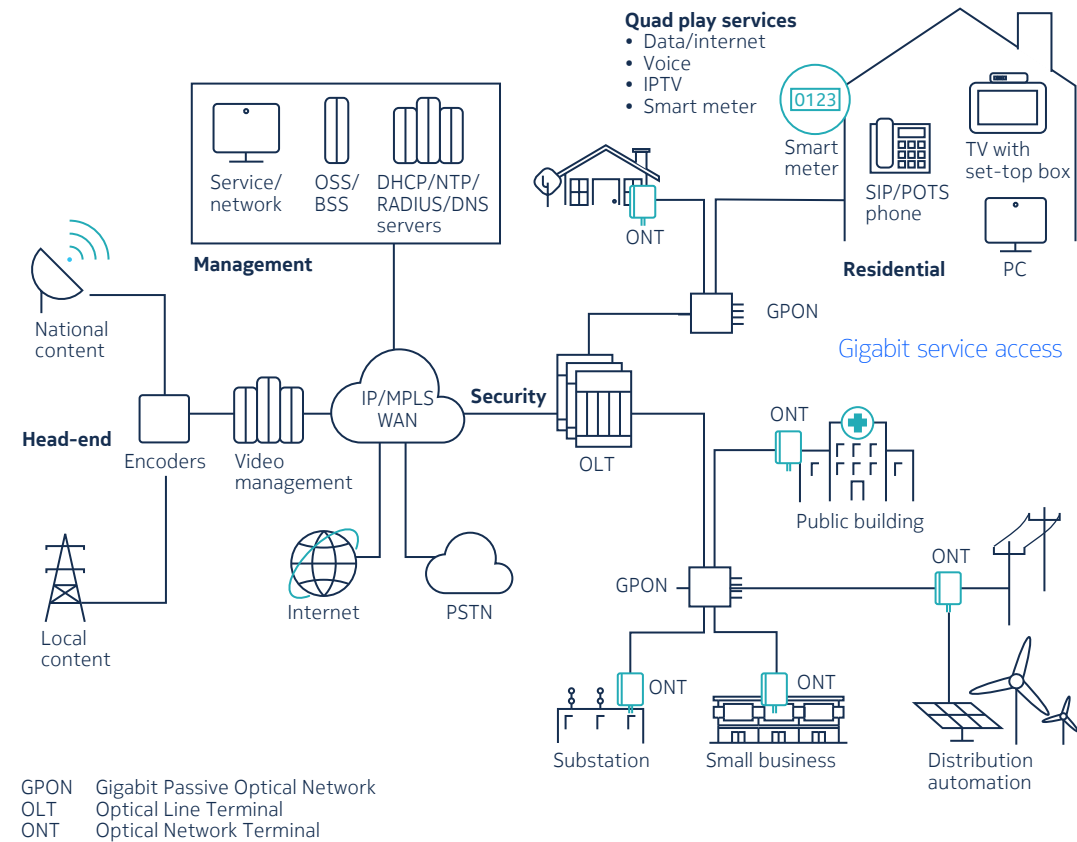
Quad play services
• Data/internet
• Voice
• IPTV
• Smart meter

0123
Smart meter

SIP/POTS phone

TV with set-top box

PC

Residential

Service/ network

OSS/ BSS

DHCP/NTP/ RADIUS/DNS servers

Management

ONT

GPON

Gigabit service access

National content

Head-end

Encoders

Video management

IP/MPLS WAN

Security

OLT

ONT

Public building

Internet

PSTN

GPON

ONT

Local content

ONT

ONT

Substation

Small business

Distribution automation

| GPON | Gigabit Passive Optical Network |
|---|---|
| OLT | Optical Line Terminal |
| ONT | Optical Network Terminal |